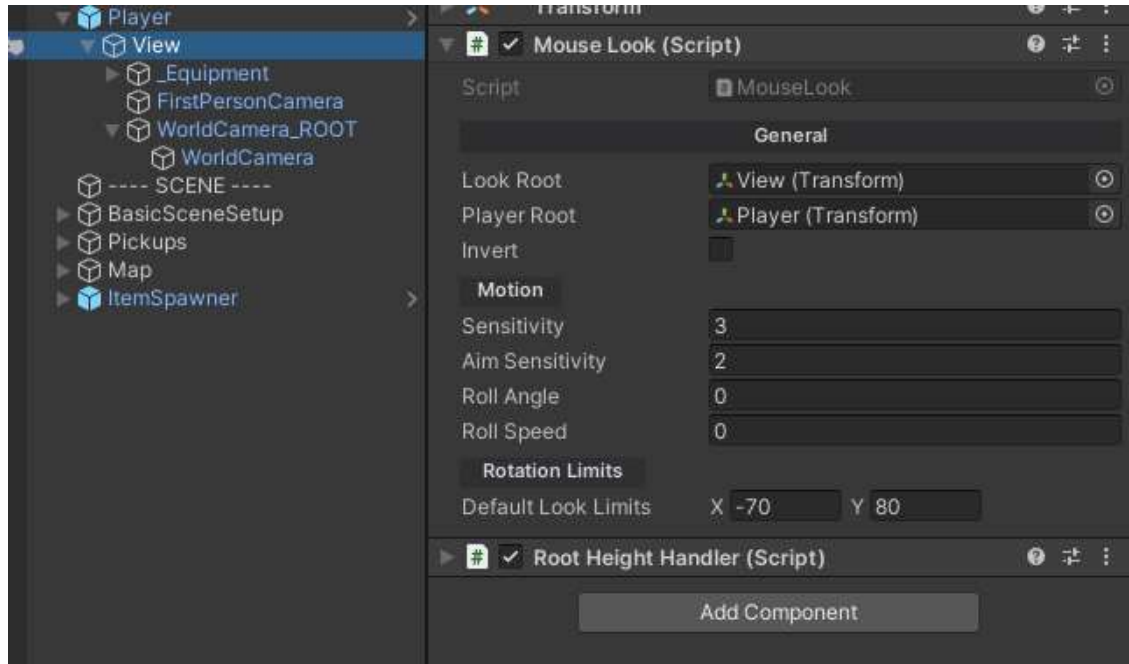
Player
View
_Equipment
FirstPersonCamera
WorldCamera_ROOT
WorldCamera
---- SCENE ----
BasicSceneSetup
Pickups
Map
ItemSpawner

Transform

Mouse Look (Script)

Script MouseLook

General

Look Root View (Transform)
Player Root Player (Transform)
Invert

Motion

Sensitivity 3
Aim Sensitivity 2
Roll Angle 0
Roll Speed 0

Rotation Limits

Default Look Limits X -70 Y 80

Root Height Handler (Script)

Add Component